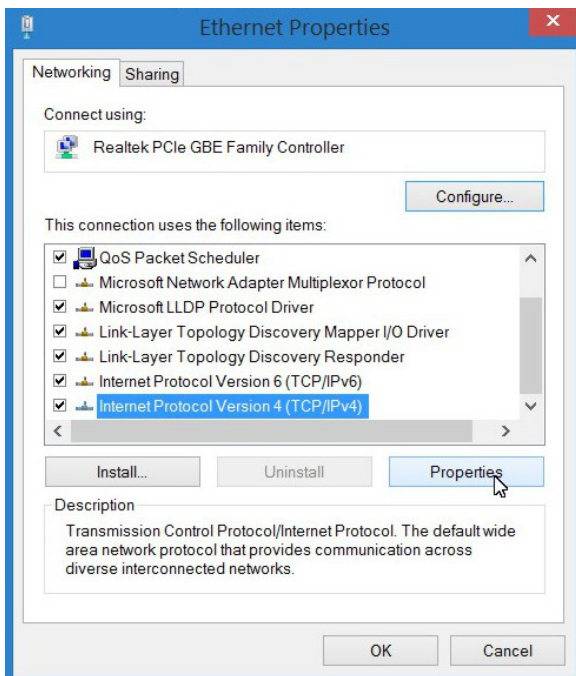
Ethernet Properties

Networking Sharing

Connect using:

Realtek PCIe GBE Family Controller

Configure...

This connection uses the following items:

QoS Packet Scheduler
Microsoft Network Adapter Multiplexor Protocol
Microsoft LLDP Protocol Driver
Link-Layer Topology Discovery Mapper I/O Driver
Link-Layer Topology Discovery Responder
Internet Protocol Version 6 (TCP/IPv6)
Internet Protocol Version 4 (TCP/IPv4)

Install... Uninstall Properties

Description
Transmission Control Protocol/Internet Protocol. The default wide area network protocol that provides communication across diverse interconnected networks.

OK Cancel